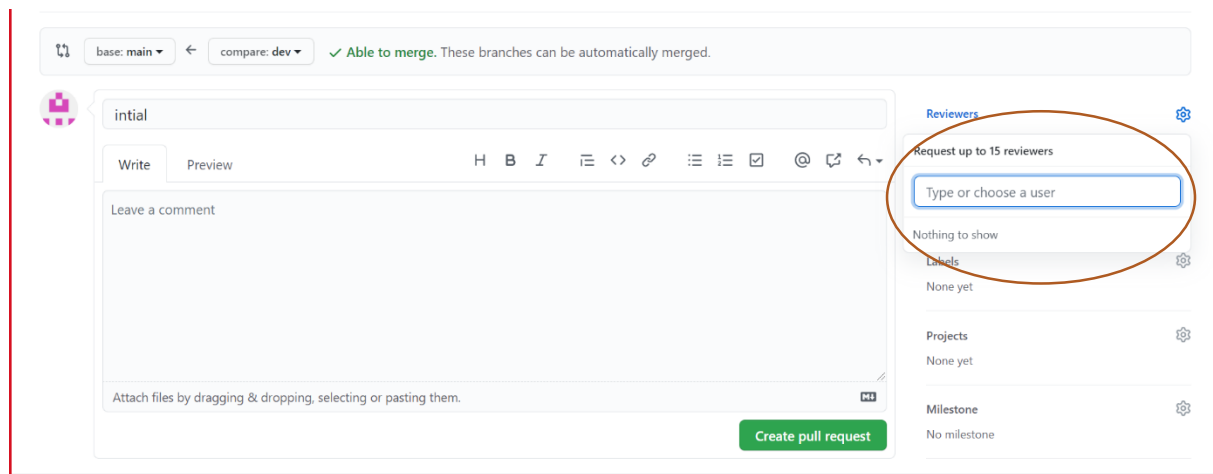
base: main ▾ ← compare: dev ▾ ✓ Able to merge. These branches can be automatically merged.

intial

Write Preview

H B I

Leave a comment

Attach files by dragging & dropping, selecting or pasting them.

Create pull request

Reviewers

Request up to 15 reviewers

Type or choose a user

Nothing to show

Labels

None yet

Projects

None yet

Milestone

No milestone